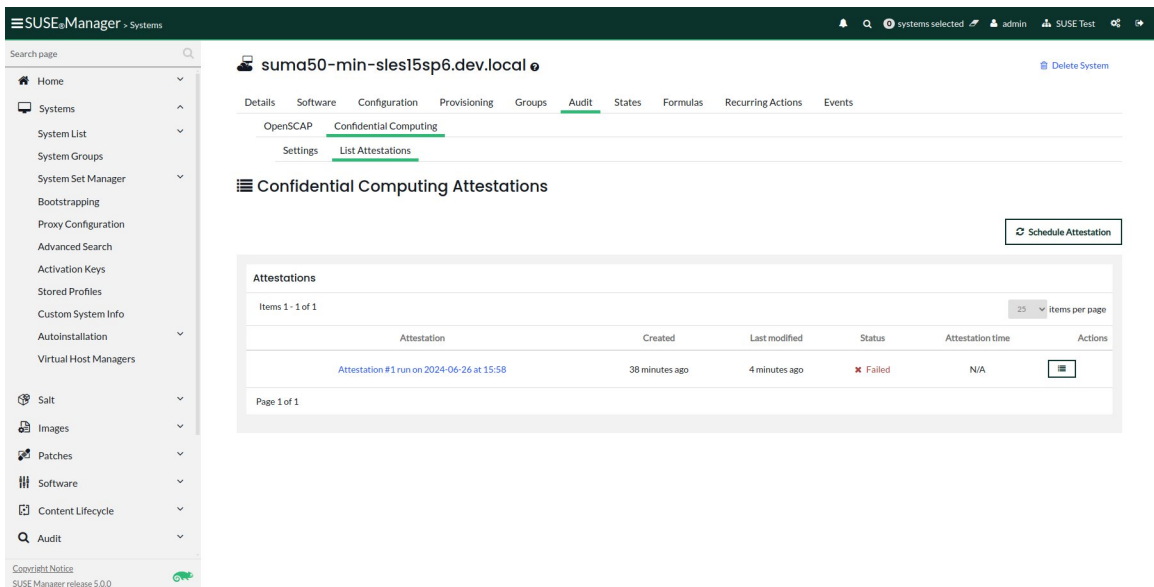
SUSE Manager > Systems

0 systems selected admin SUSE Test

Search page

Home
Systems
System List
System Groups
System Set Manager
Bootstrapping
Proxy Configuration
Advanced Search
Activation Keys
Stored Profiles
Custom System Info
Autoinstallation
Virtual Host Managers
Salt
Images
Patches
Software
Content Lifecycle
Audit

Copyright Notice
SUSE Manager release 5.0.0

suma50-min-sles15sp6.dev.local

Delete System

Details Software Configuration Provisioning Groups Audit States Formulas Recurring Actions Events

OpenSCAP Confidential Computing

Settings List Attestations

Confidential Computing Attestations

Schedule Attestation

Attestations

Items 1 - 1 of 1

25 items per page

| Attestation | Created | Last modified | Status | Attestation time | Actions |
|---|---|---|---|---|---|
| Attestation #1 run on 2024-06-26 at 15:58 | 38 minutes ago | 4 minutes ago | ✖ Failed | N/A | |

Page 1 of 1